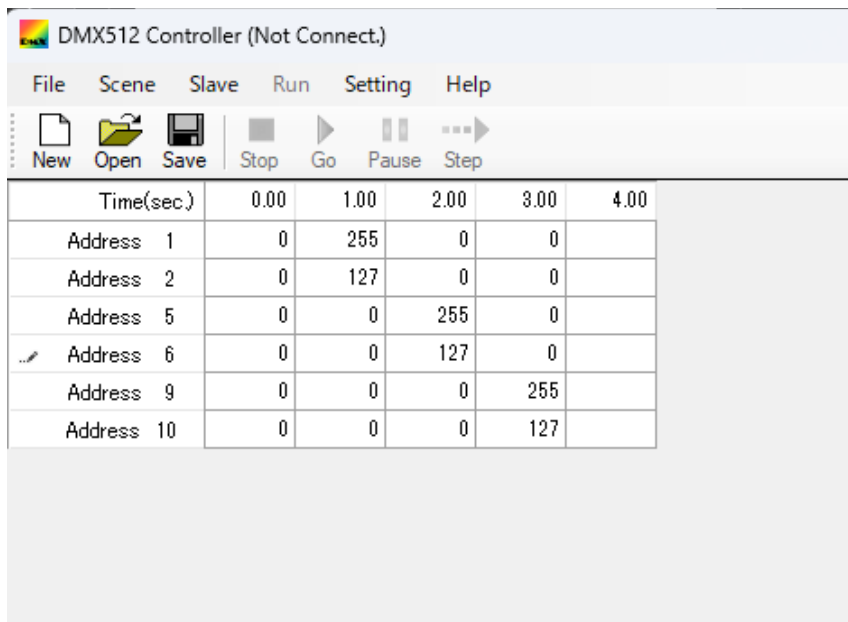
DMX512 Controller (Not Connect.)

File Scene Slave Run Setting Help

New Open Save Stop Go Pause Step

| Time(sec.) | 0.00 | 1.00 | 2.00 | 3.00 | 4.00 |
|---|---|---|---|---|---|
| Address 1 | 0 | 255 | 0 | 0 | |
| Address 2 | 0 | 127 | 0 | 0 | |
| Address 5 | 0 | 0 | 255 | 0 | |
| Address 6 | 0 | 0 | 127 | 0 | |
| Address 9 | 0 | 0 | 0 | 255 | |
| Address 10 | 0 | 0 | 0 | 127 | |